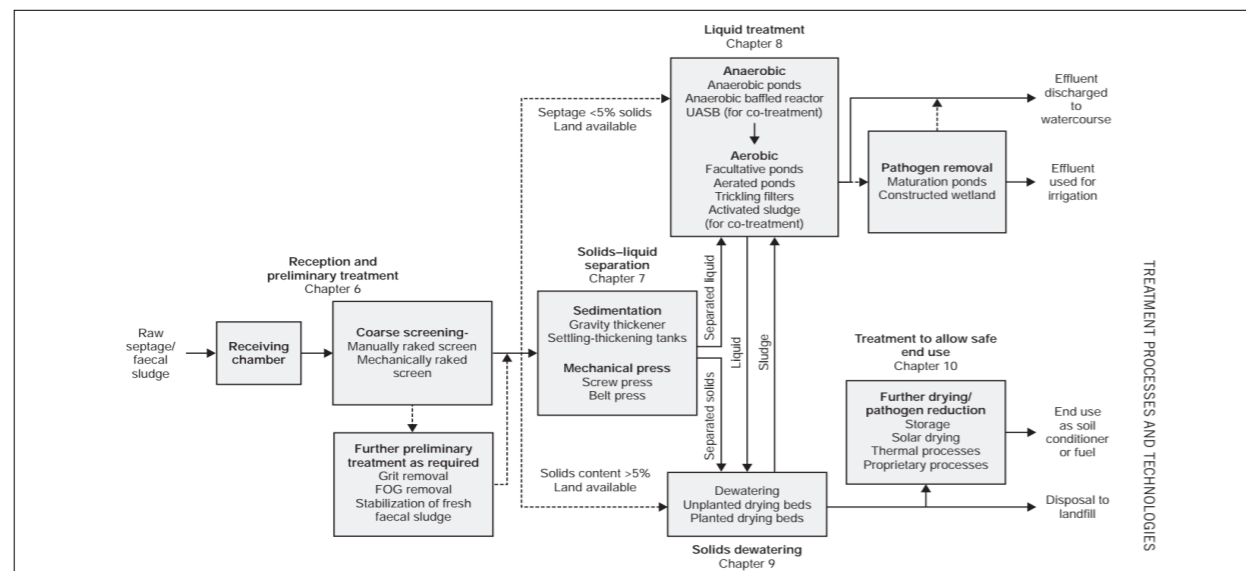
TREATMENT PROCESSES AND TECHNOLOGIES

Liquid treatment
Chapter 8

Anaerobic
Anaerobic ponds
Anaerobic baffled reactor
UASB (for co-treatment)

Aerobic
Facultative ponds
Aerated ponds
Trickling filters
Activated sludge
(for co-treatment)

Septage <5% solids
Land available

Effluent discharged to watercourse

Pathogen removal
Maturation ponds
Constructed wetland

Effluent used for irrigation

Reception and preliminary treatment
Chapter 6

Raw septage/ faecal sludge

Receiving chamber

Coarse screening-
Manually raked screen
Mechanically raked screen

Further preliminary treatment as required
Grit removal
FOG removal
Stabilization of fresh faecal sludge

Solids–liquid separation
Chapter 7

Sedimentation
Gravity thickener
Settling-thickening tanks

Mechanical press
Screw press
Belt press

Separated liquid

Separated solids

Liquid

Sludge

Treatment to allow safe end use
Chapter 10

Further drying/ pathogen reduction
Storage
Solar drying
Thermal processes
Proprietary processes

End use as soil conditioner or fuel

Solids content >5%
Land available

Dewatering
Unplanted drying beds
Planted drying beds

Disposal to landfill

Solids dewatering
Chapter 9